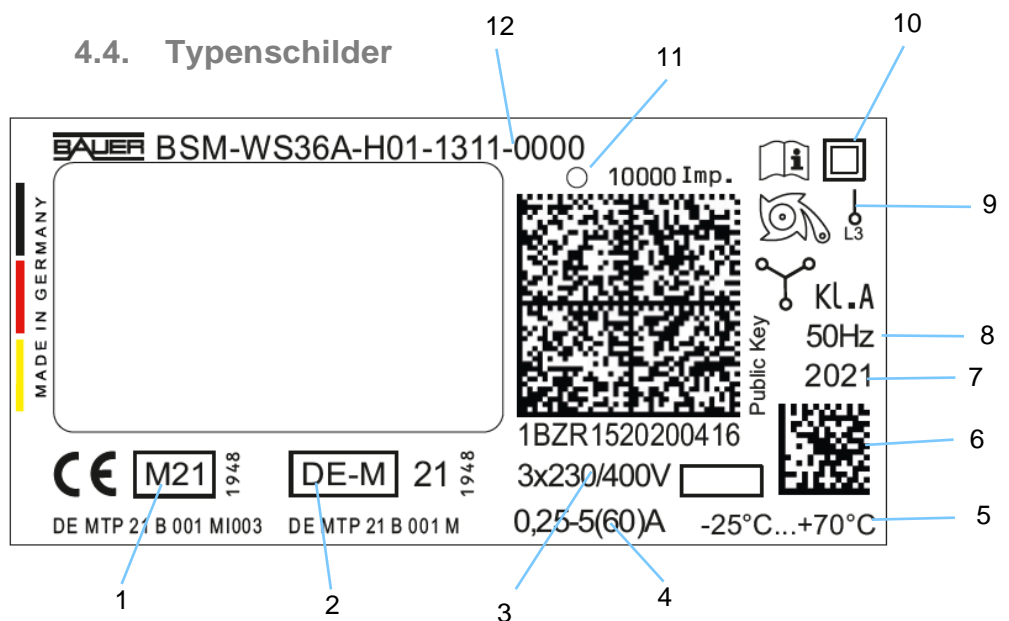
4.4. Typenschilder

12

11

10

BAUER BSM-WS36A-H01-1311-0000

10000 Imp.

9

L3

MADE IN GERMANY

Kl.A

Public Key

50Hz

8

2021

7

1BZR1520200416

6

CE M21 1948

DE-M 21 1948

3x230/400V

DE MTP 21 B 001 MI003

DE MTP 21 B 001 M

0,25-5(60)A

-25°C...+70°C

5

1

2

3

4